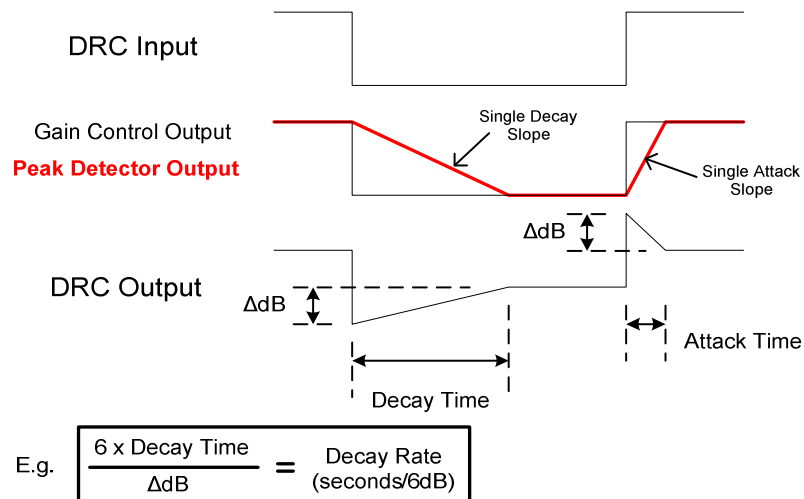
DRC Input

Gain Control Output

Peak Detector Output

Single Decay Slope

Single Attack Slope

ΔdB

DRC Output

ΔdB

Attack Time

Decay Time

E.g. $\frac{6 \text{ x Decay Time}}{\Delta\text{dB}}$ = Decay Rate (seconds/6dB)